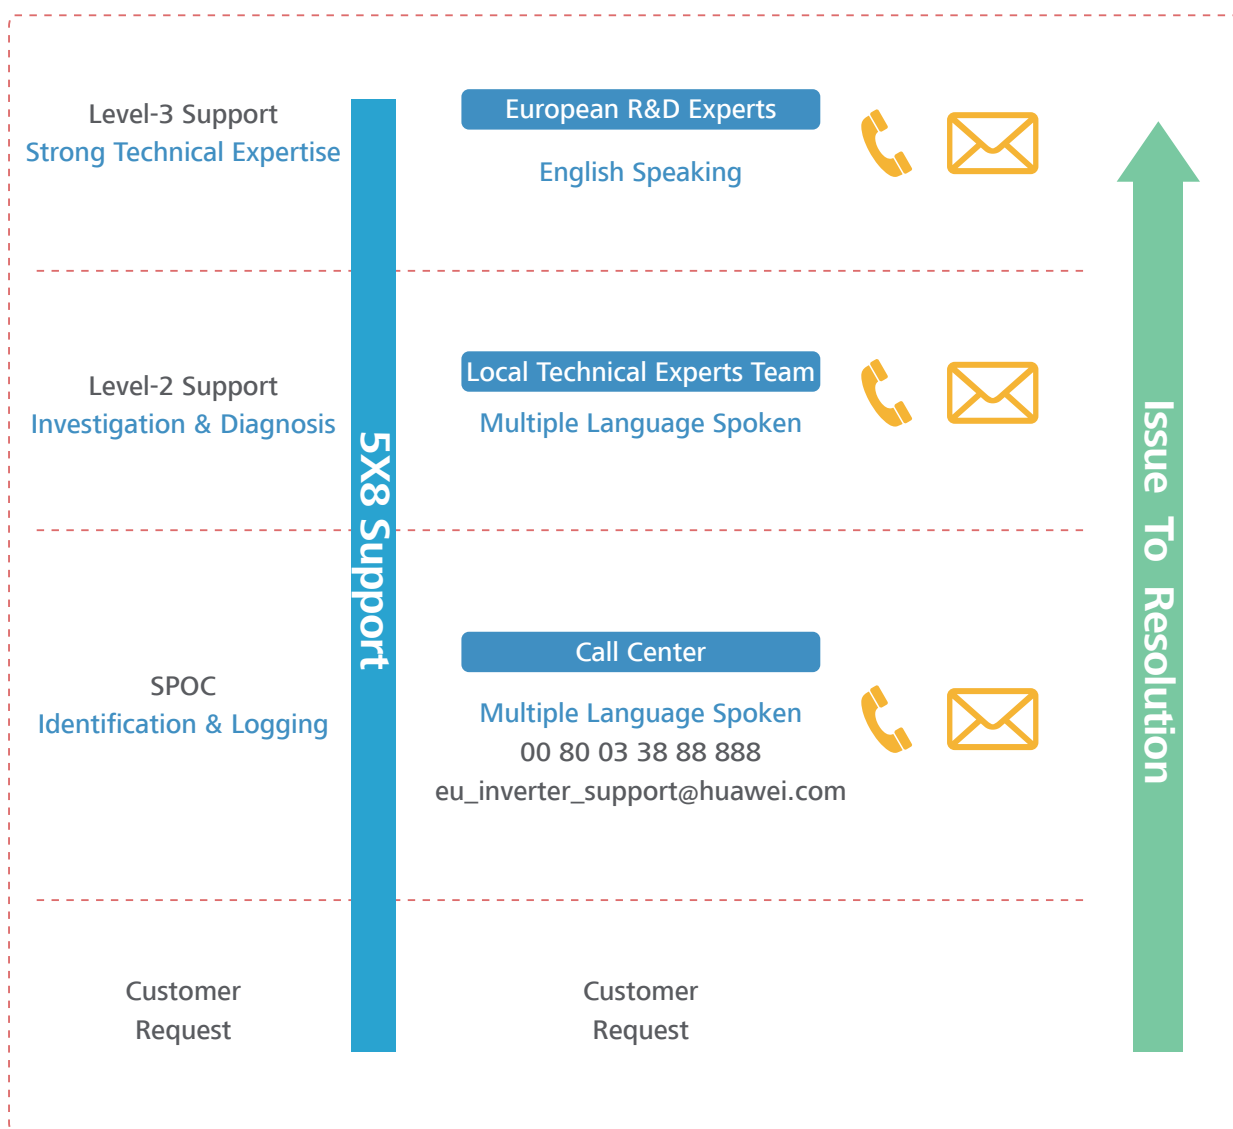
Level-3 Support
Strong Technical Expertise

European R&D Experts
English Speaking

Level-2 Support
Investigation & Diagnosis

Local Technical Experts Team
Multiple Language Spoken

5X8 Support

SPOC
Identification & Logging

Call Center
Multiple Language Spoken
00 80 03 38 88 888
eu_inverter_support@huawei.com

Customer Request

Customer Request

Issue To Resolution